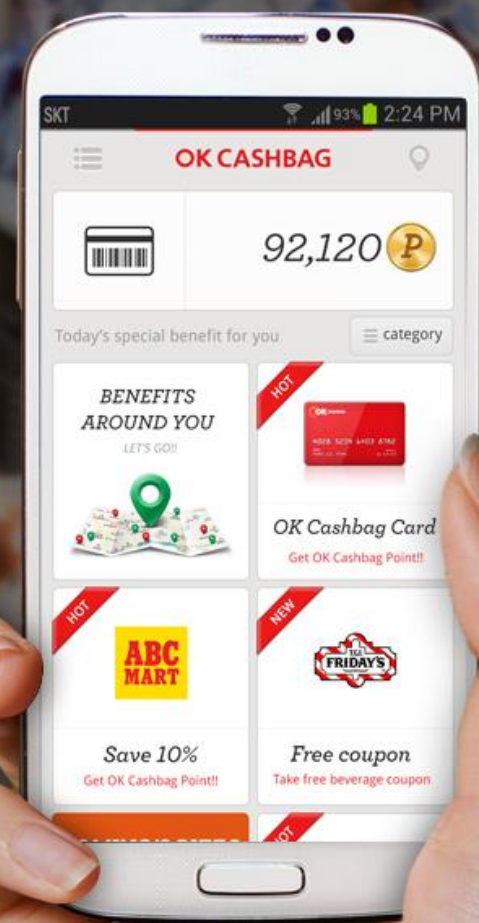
SKT 93% 2:24 PM

OK CASHBAG

92,120 P

Today's special benefit for you

category

BENEFITS AROUND YOU

LET'S GO!!

HOT

OK cashbag

4328 5224 4403 8762

OK Cashbag Card

Get OK Cashbag Point!!

HOT

ABC MART

Save 10%

Get OK Cashbag Point!!

NEW

T.G.I. FRIDAY'S

Free coupon

Take free beverage coupon

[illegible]

HOT